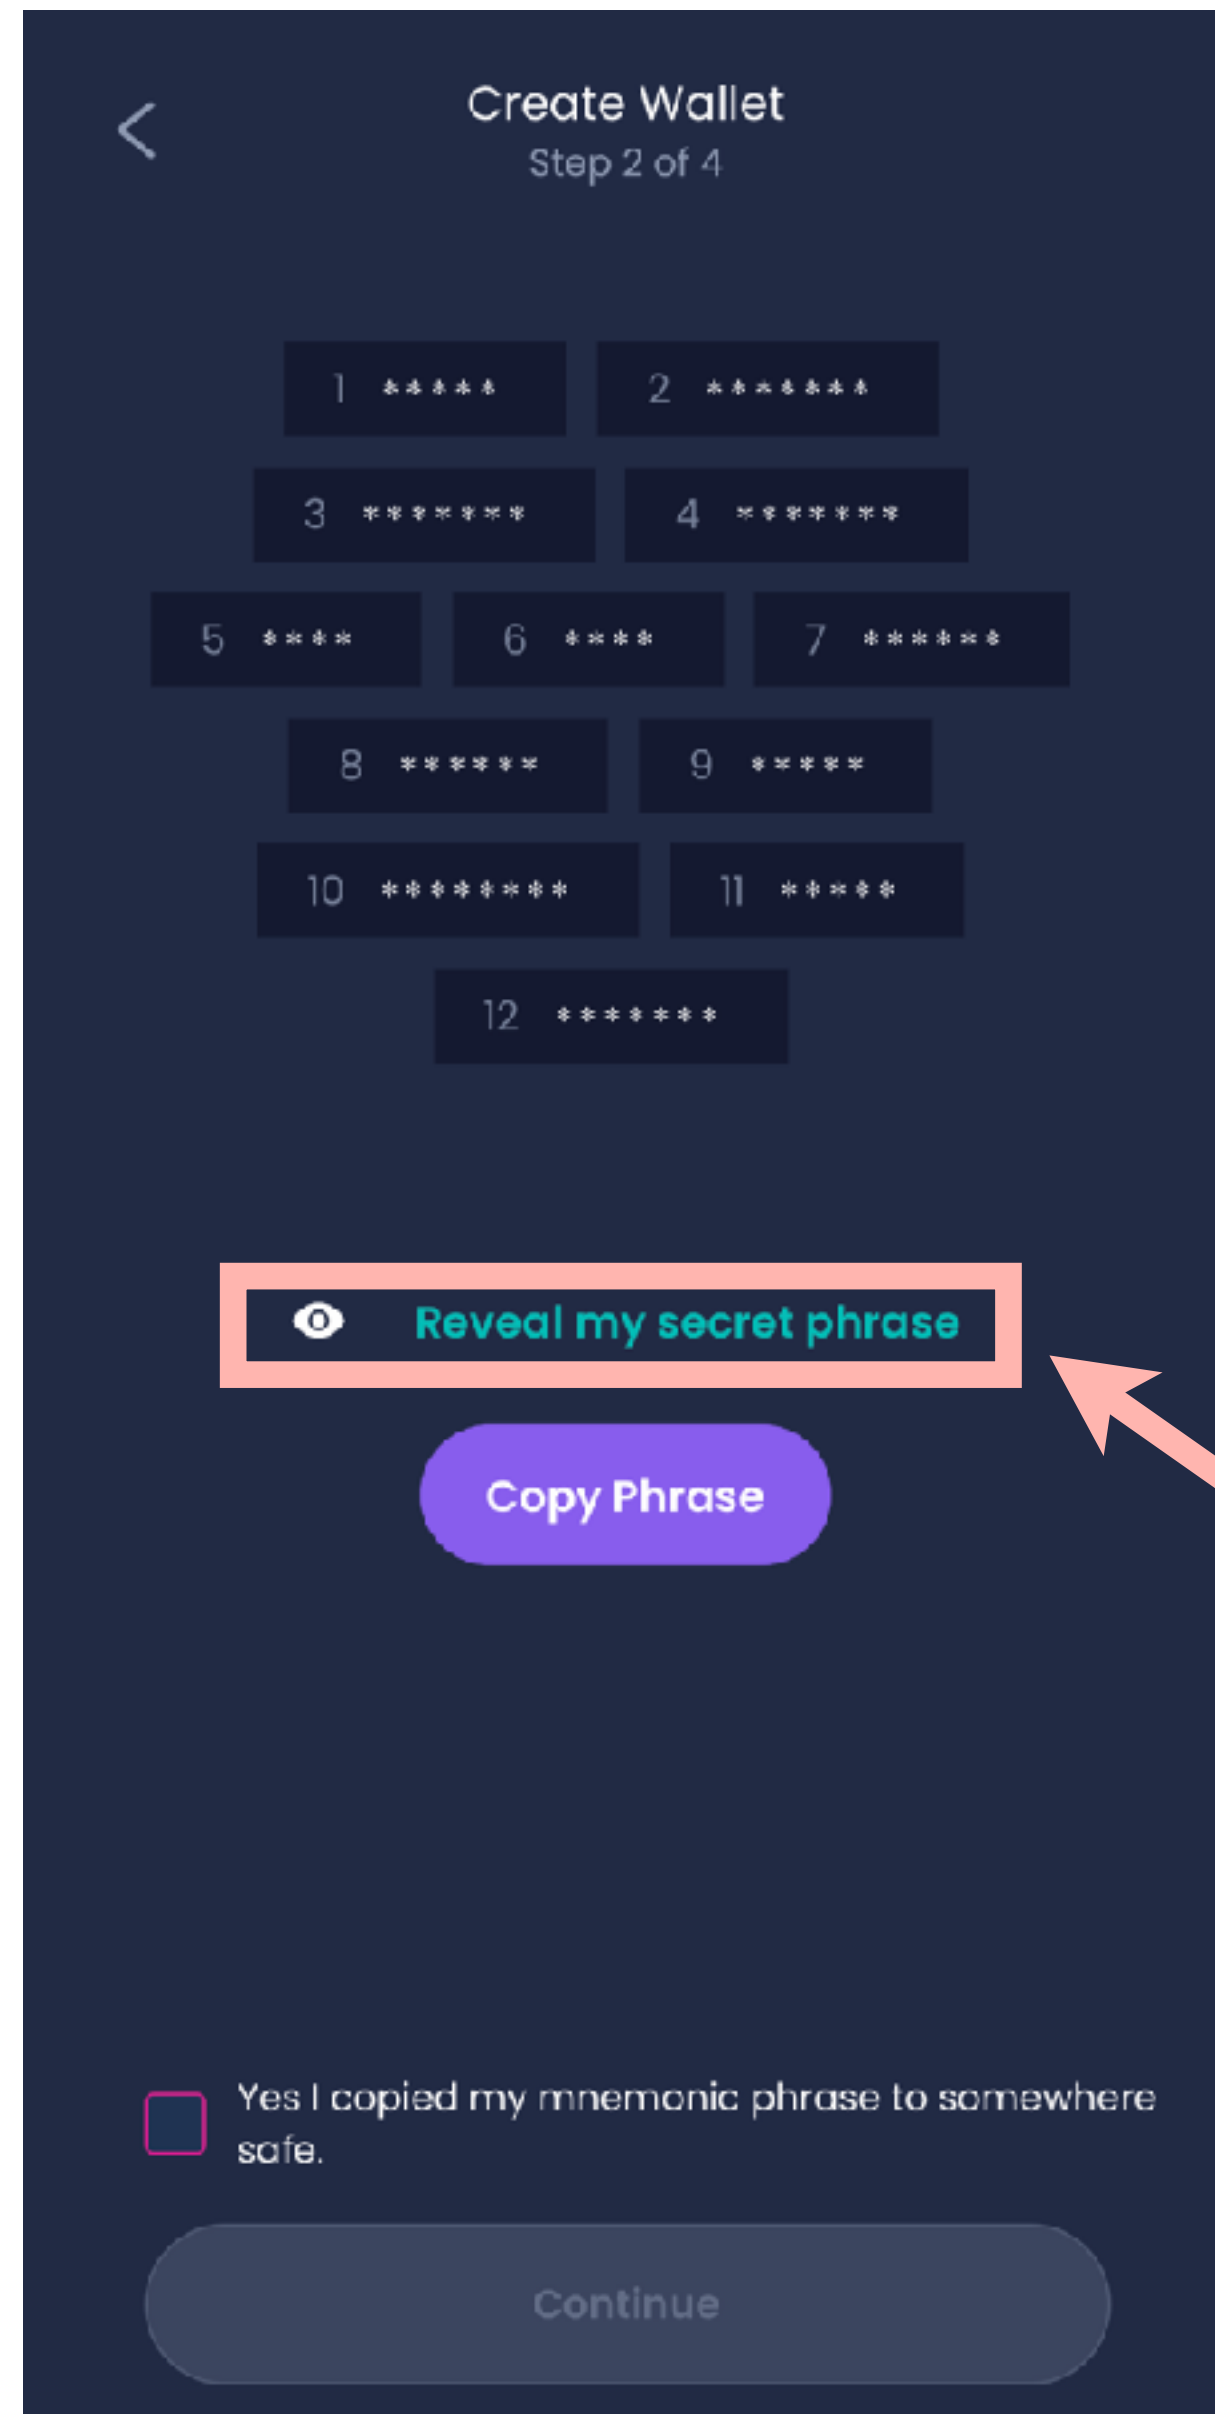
Create Wallet
Step 2 of 4

1 *****
2 *******
3 *******
4 *******
5 ****
6 ****
7 ******
8 ******
9 *****
10 ********
11 *****
12 *******

Reveal my secret phrase

Copy Phrase

Yes I copied my mnemonic phrase to somewhere safe.

Continue